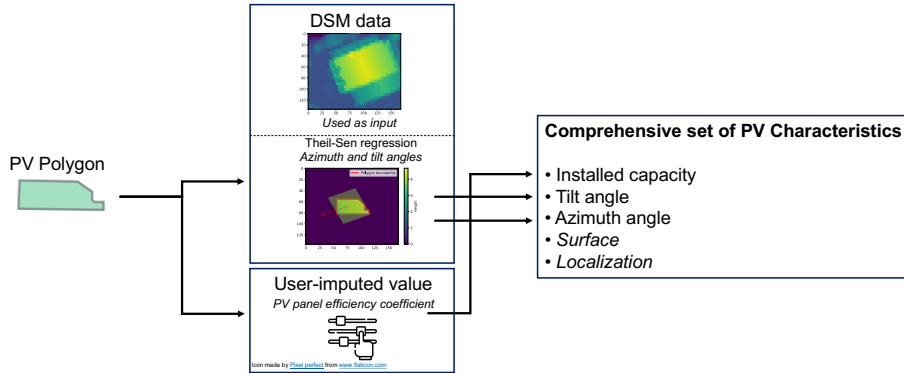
PV Polygon

DSM data

Used as input

Theil-Sen regression
Azimuth and tilt angles

Polygon boundaries

User-imputed value
PV panel efficiency coefficient

Icon made by Pixel perfect from www.flaticon.com

Comprehensive set of PV Characteristics

• Installed capacity
• Tilt angle
• Azimuth angle
• Surface
• Localization